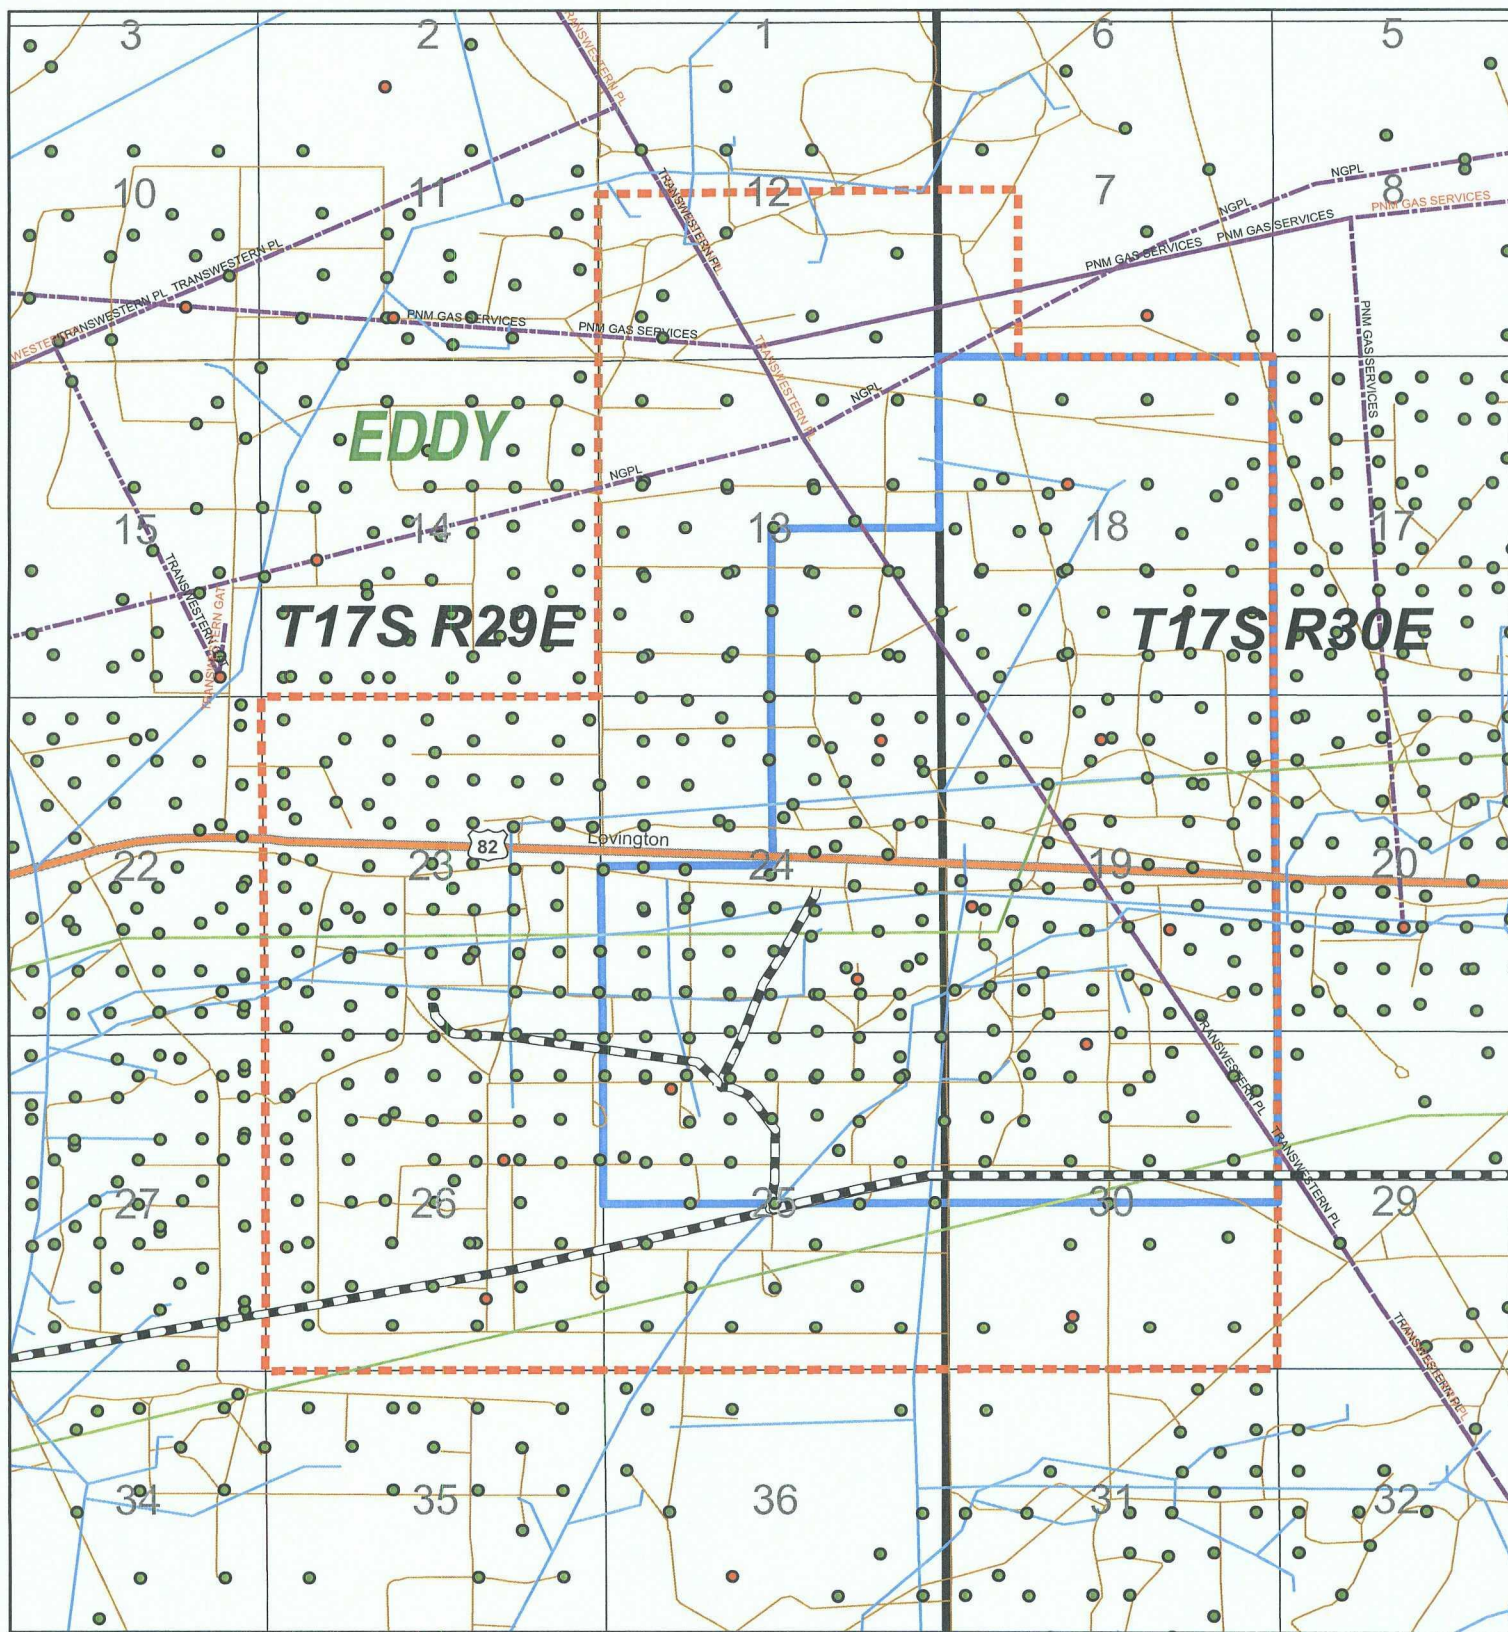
3
2
1
6
5
TRANSWESTERN PL
10
11
12
7
8
NGPL
NGPL
PNM GAS SERVICES
PNM GAS SERVICES
PNM GAS SERVICES
TRANSWESTERN PL
TRANSWESTERN PL
TRANSWESTERN PL TRANSWESTERN PL
WESTERN
PNM GAS SERVICES
PNM GAS SERVICES
TRANSWESTERN PL
NGPL
PNM GAS SERVICES
EDDY
NGPL
15
14
13
18
17
TRANSWESTERN GATH
T17S R29E
T17S R30E
82
Lovington
22
23
24
19
20
TRANSWESTERN PL
TRANSWESTERN PL
27
26
25
30
29
TRANSWESTERN PL
34
35
36
31
32